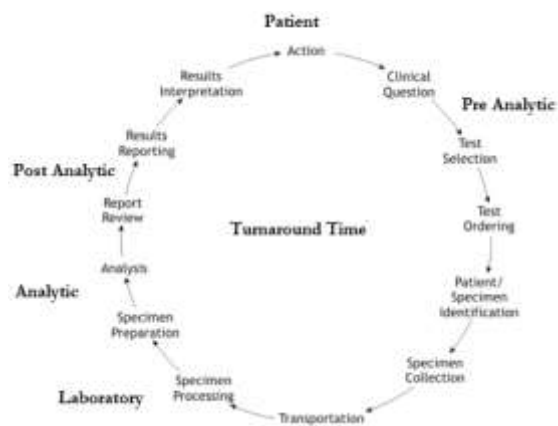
Patient

Action

Clinical Question

Pre Analytic

Test Selection

Test Ordering

Patient/ Specimen Identification

Specimen Collection

Transportation

Specimen Processing

Laboratory

Specimen Preparation

Analytic

Analysis

Report Review

Post Analytic

Results Reporting

Results Interpretation

Turnaround Time